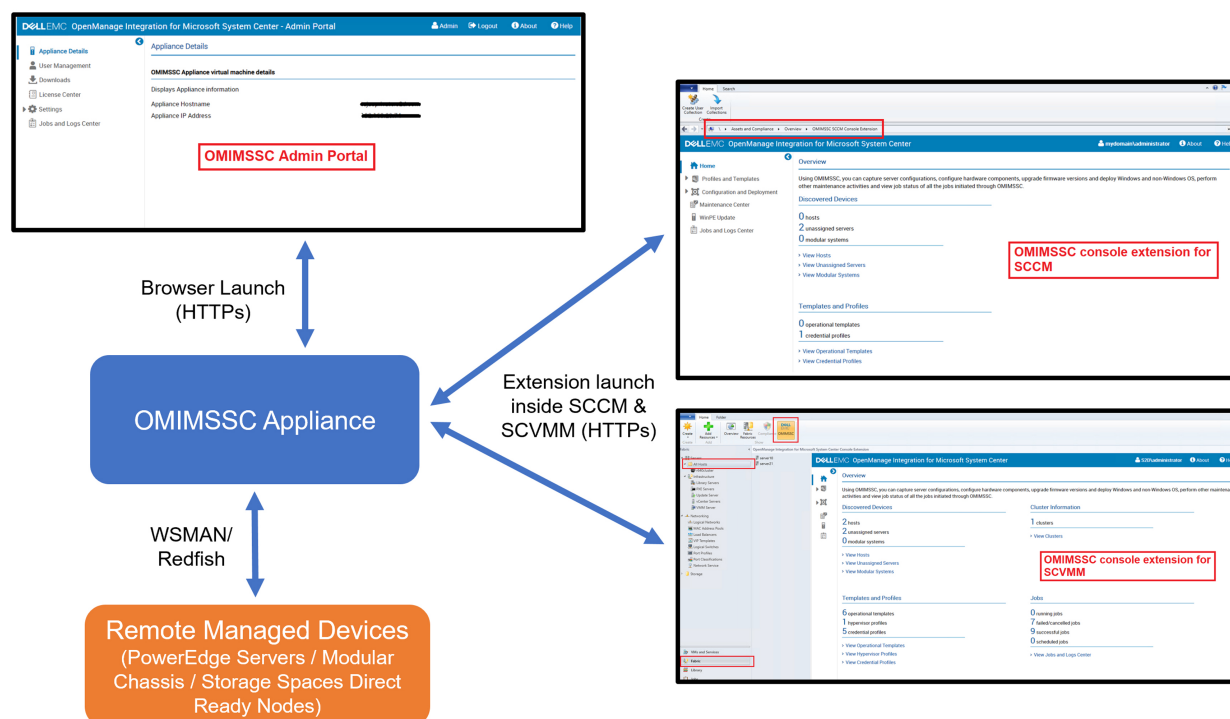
DELLEMC OpenManage Integration for Microsoft System Center - Admin Portal
Admin Logout About Help

Appliance Details
User Management
Downloads
License Center
Settings
Jobs and Logs Center

Appliance Details
OMIMSSC Appliance virtual machine details
Displays Appliance information
Appliance Hostname
Appliance IP Address

OMIMSSC Admin Portal

Browser Launch (HTTPs)

OMIMSSC Appliance

WSMAN/ Redfish

Remote Managed Devices (PowerEdge Servers / Modular Chassis / Storage Spaces Direct Ready Nodes)

Extension launch inside SCCM & SCVMM (HTTPs)

Home Search
Create User Collection Import Collections
Assets and Compliance ▸ Overview ▸ OMIMSSC SCCM Console Extension

DELLEMC OpenManage Integration for Microsoft System Center
mydomain\administrator About Help

Home
Profiles and Templates
Configuration and Deployment
Maintenance Center
WinPE Update
Jobs and Logs Center

Overview
Using OMIMSSC, you can capture server configurations, configure hardware components, upgrade firmware versions and deploy Windows and non-Windows OS, perform other maintenance activities and view job status of all the jobs initiated through OMIMSSC.
Discovered Devices
0 hosts
2 unassigned servers
0 modular systems
▸ View Hosts
▸ View Unassigned Servers
▸ View Modular Systems

OMIMSSC console extension for SCCM

Templates and Profiles
0 operational templates
1 credential profiles
▸ View Operational Templates
▸ View Credential Profiles

Home Folder
Create Add Resources Overview Fabric Resources OMIMSSC

DELLEMC OpenManage Integration for Microsoft System Center
Administrator About Help

Overview
Using OMIMSSC, you can capture server configurations, configure hardware components, upgrade firmware versions and deploy Windows and non-Windows OS, perform other maintenance activities and view job status of all the jobs initiated through OMIMSSC.
Discovered Devices
2 hosts
2 unassigned servers
0 modular systems
▸ View Hosts
▸ View Unassigned Servers
▸ View Modular Systems

Cluster Information
1 clusters
▸ View Clusters

OMIMSSC console extension for SCVMM

Templates and Profiles
6 operational templates
1 hypervisor profiles
5 credential profiles
▸ View Operational Templates
▸ View Hypervisor Profiles
▸ View Credential Profiles

Jobs
0 running jobs
7 failed/cancelled jobs
9 successful jobs
0 scheduled jobs
▸ View Jobs and Logs Center

VMs and Services
Fabric
Library